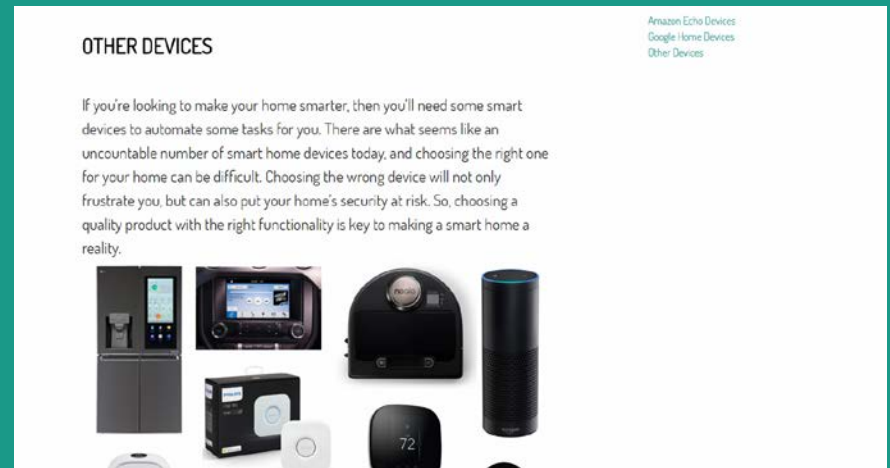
OTHER DEVICES

If you're looking to make your home smarter, then you'll need some smart devices to automate some tasks for you. There are what seems like an uncountable number of smart home devices today, and choosing the right one for your home can be difficult. Choosing the wrong device will not only frustrate you, but can also put your home's security at risk. So, choosing a quality product with the right functionality is key to making a smart home a reality.

Amazon Echo Devices
Google Home Devices
Other Devices

neato

PHILIPS

72